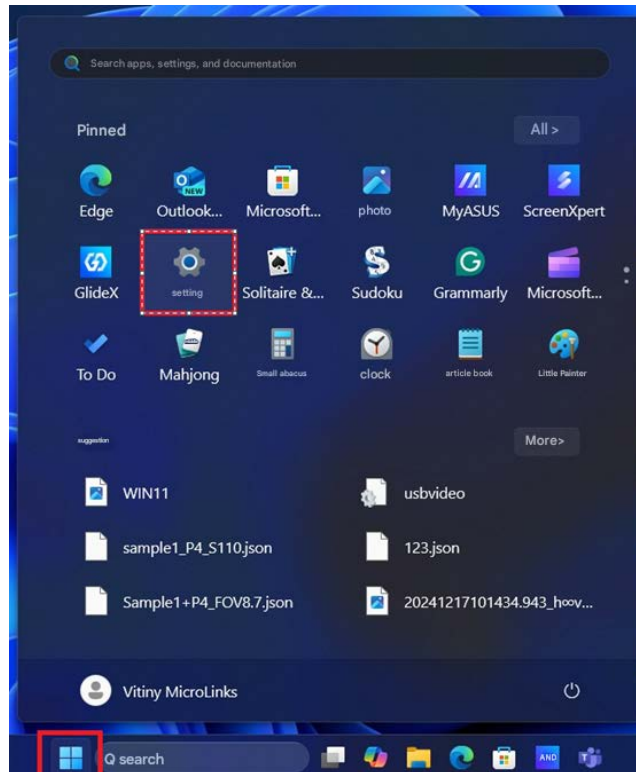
Search apps, settings, and documentation

Pinned

All >

Edge
Outlook...
Microsoft...
photo
MyASUS
ScreenXpert

GlideX
setting
Solitaire &...
Sudoku
Grammarly
Microsoft...

To Do
Mahjong
Small abacus
clock
article book
Little Painter

suggestion

More>

WIN11
usbvideo
sample1_P4_S110.json
123.json
Sample1+P4_FOV8.7.json
20241217101434.943_h∞v...

Vitiny MicroLinks

Q search

AND